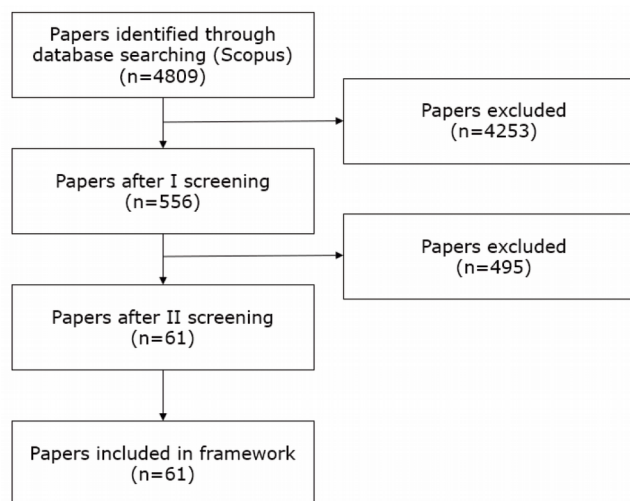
Papers identified through database searching (Scopus) (n=4809)

Papers excluded (n=4253)

Papers after I screening (n=556)

Papers excluded (n=495)

Papers after II screening (n=61)

Papers included in framework (n=61)